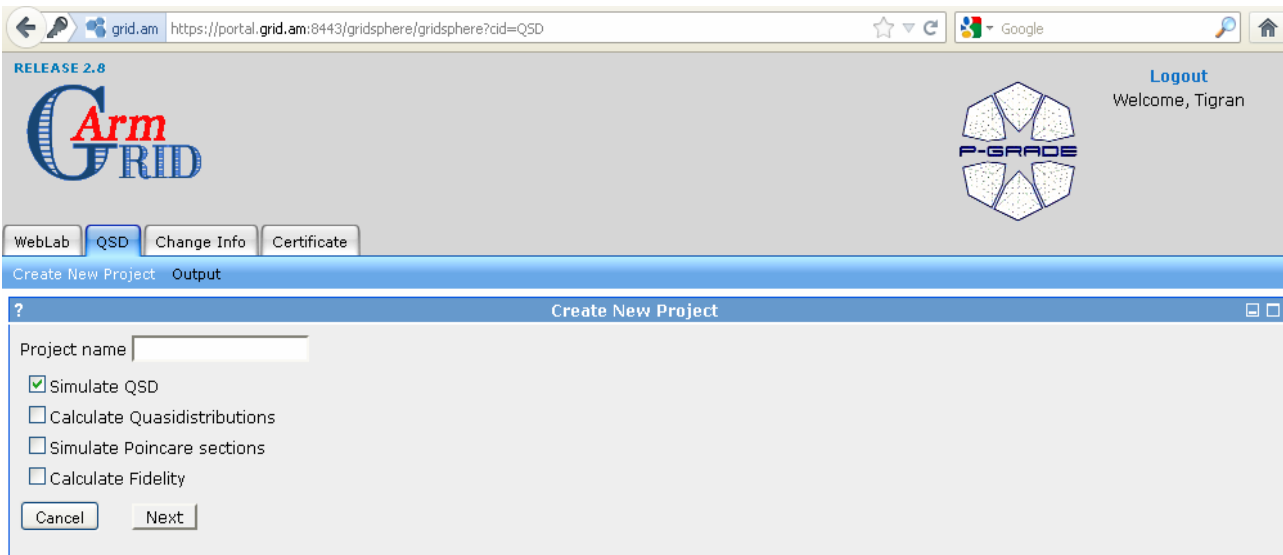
grid.am https://portal.grid.am:8443/gridsphere/gridsphere?cid=QSD

Google

RELEASE 2.8

ArmGRID

P-GRADE

Logout
Welcome, Tigran

WebLab | QSD | Change Info | Certificate

Create New Project Output

?

Create New Project

Project name

☑ Simulate QSD
☐ Calculate Quasidistributions
☐ Simulate Poincare sections
☐ Calculate Fidelity

Cancel Next